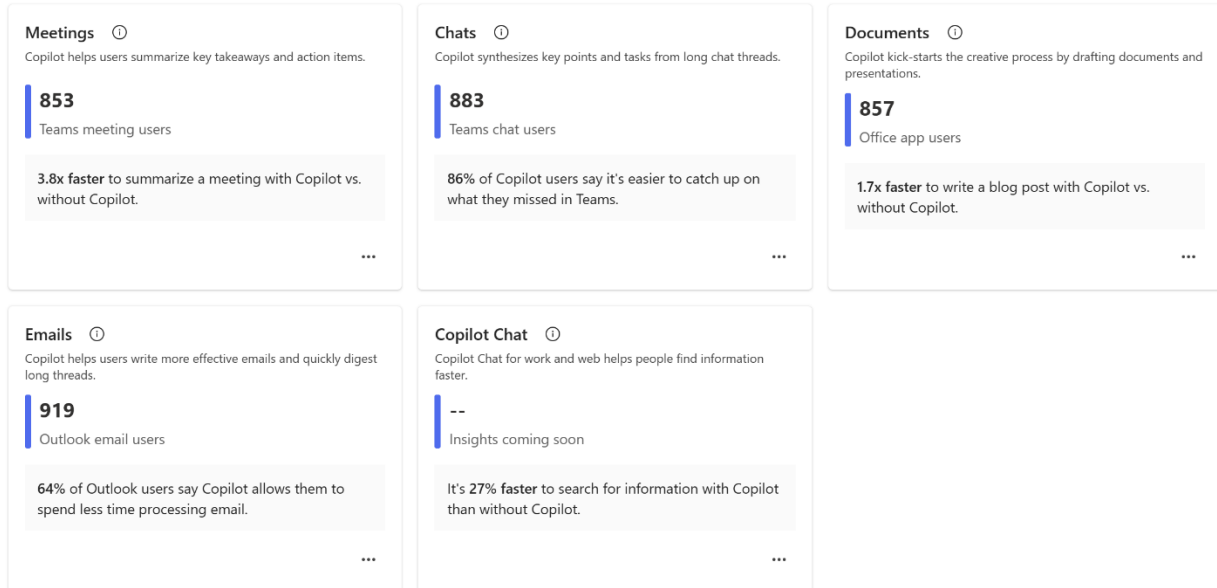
Meetings ⓘ
Copilot helps users summarize key takeaways and action items.

853
Teams meeting users

3.8x faster to summarize a meeting with Copilot vs. without Copilot.

...

Chats ⓘ
Copilot synthesizes key points and tasks from long chat threads.

883
Teams chat users

86% of Copilot users say it's easier to catch up on what they missed in Teams.

...

Documents ⓘ
Copilot kick-starts the creative process by drafting documents and presentations.

857
Office app users

1.7x faster to write a blog post with Copilot vs. without Copilot.

...

Emails ⓘ
Copilot helps users write more effective emails and quickly digest long threads.

919
Outlook email users

64% of Outlook users say Copilot allows them to spend less time processing email.

...

Copilot Chat ⓘ
Copilot Chat for work and web helps people find information faster.

--
Insights coming soon

It's 27% faster to search for information with Copilot than without Copilot.

...